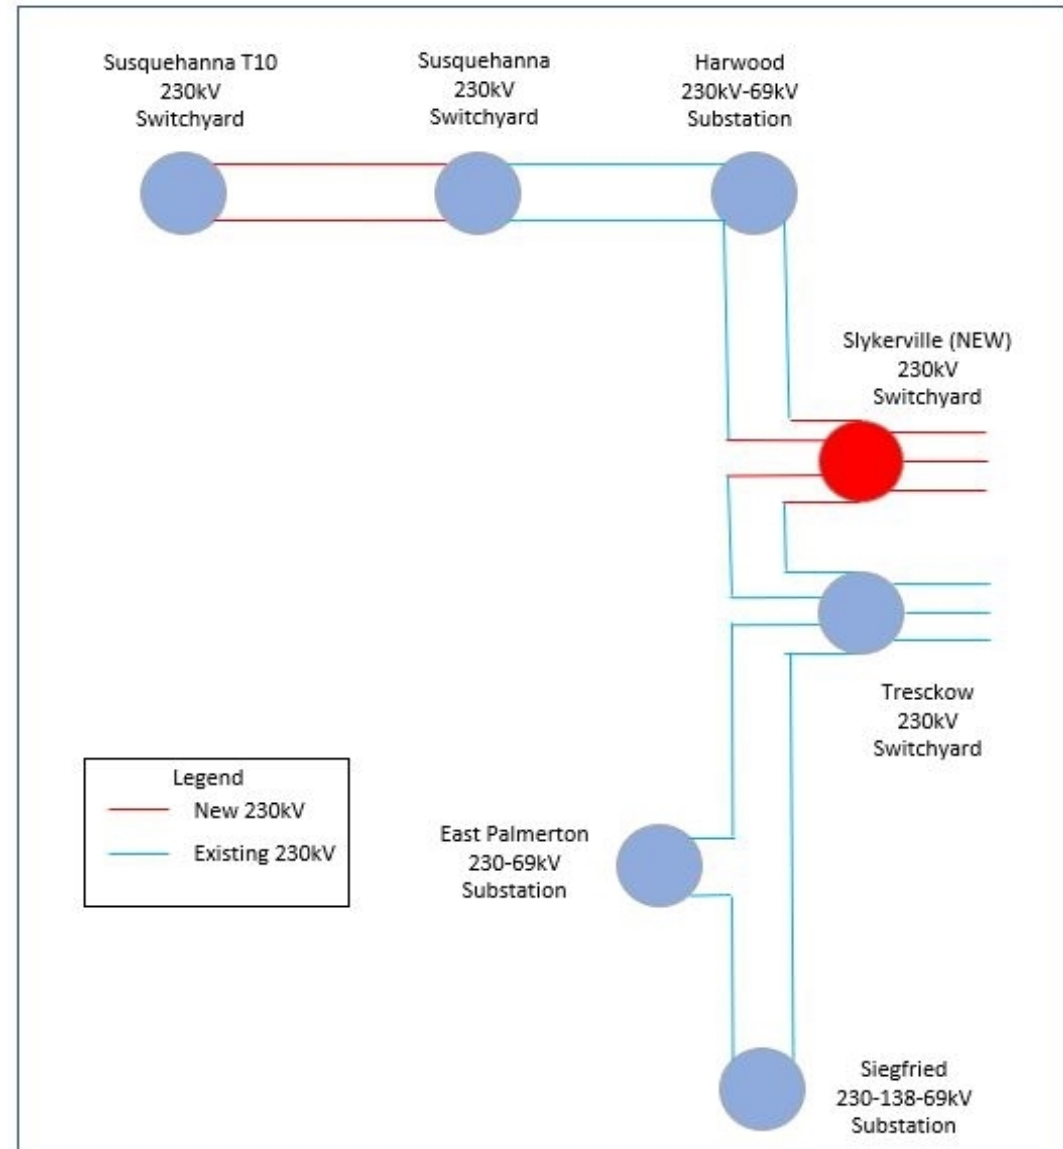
Susquehanna T10
230kV
Switchyard

Susquehanna
230kV
Switchyard

Harwood
230kV-69kV
Substation

Slykerville (NEW)
230kV
Switchyard

Tresckow
230kV
Switchyard

Legend
New 230kV
Existing 230kV

East Palmerton
230-69kV
Substation

Siegfried
230-138-69kV
Substation